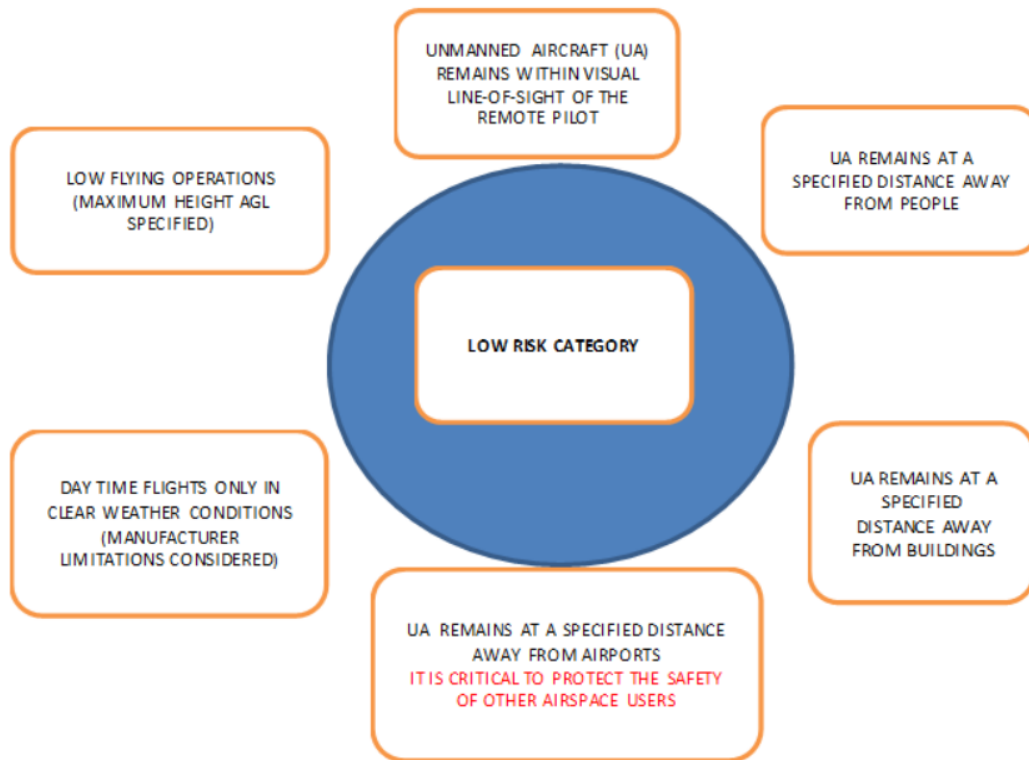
UNMANNED AIRCRAFT (UA) REMAINS WITHIN VISUAL LINE-OF-SIGHT OF THE REMOTE PILOT

LOW FLYING OPERATIONS (MAXIMUM HEIGHT AGL SPECIFIED)

UA REMAINS AT A SPECIFIED DISTANCE AWAY FROM PEOPLE

LOW RISK CATEGORY

DAY TIME FLIGHTS ONLY IN CLEAR WEATHER CONDITIONS (MANUFACTURER LIMITATIONS CONSIDERED)

UA REMAINS AT A SPECIFIED DISTANCE AWAY FROM BUILDINGS

UA REMAINS AT A SPECIFIED DISTANCE AWAY FROM AIRPORTS
IT IS CRITICAL TO PROTECT THE SAFETY OF OTHER AIRSPACE USERS